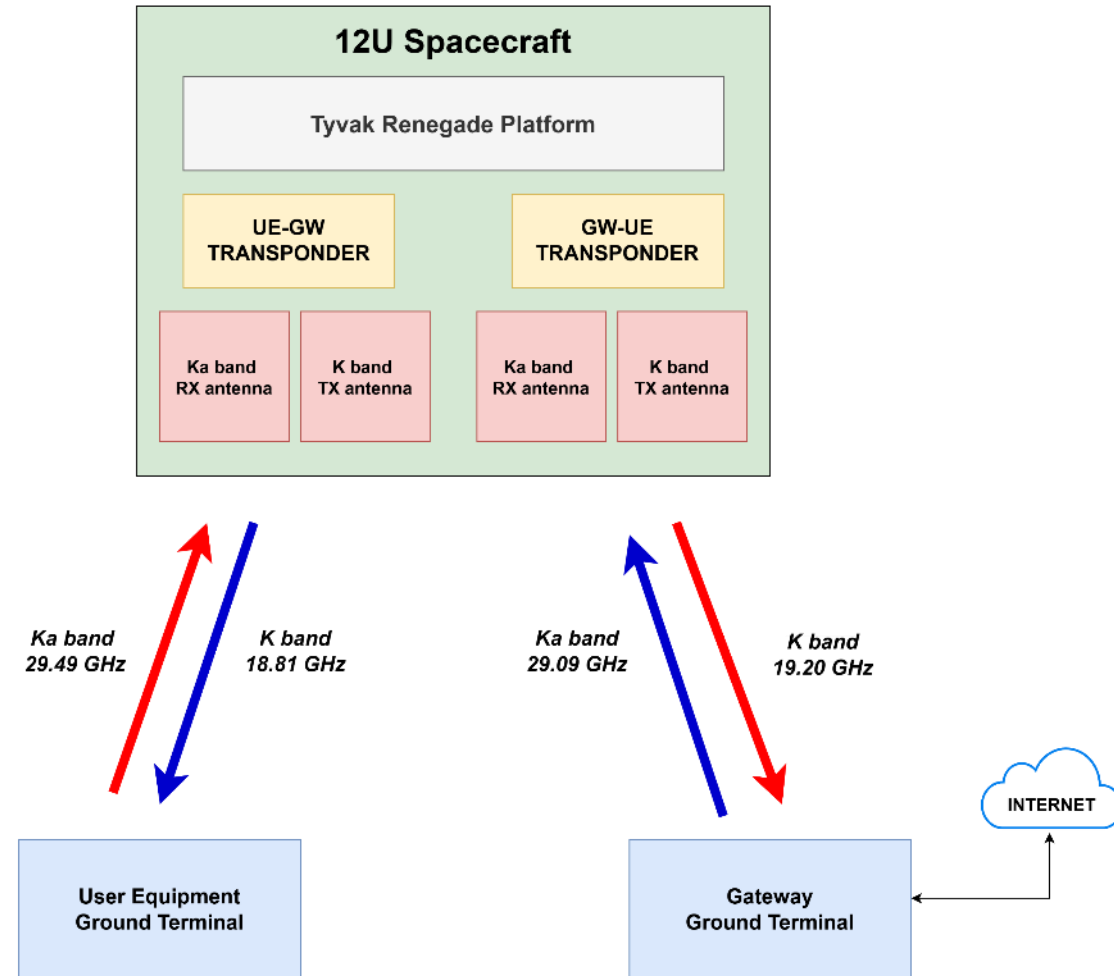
12U Spacecraft

Tyvak Renegade Platform

UE-GW TRANSPONDER

GW-UE TRANSPONDER

Ka band RX antenna

K band TX antenna

Ka band RX antenna

K band TX antenna

Ka band 29.49 GHz

K band 18.81 GHz

Ka band 29.09 GHz

K band 19.20 GHz

INTERNET

User Equipment Ground Terminal

Gateway Ground Terminal